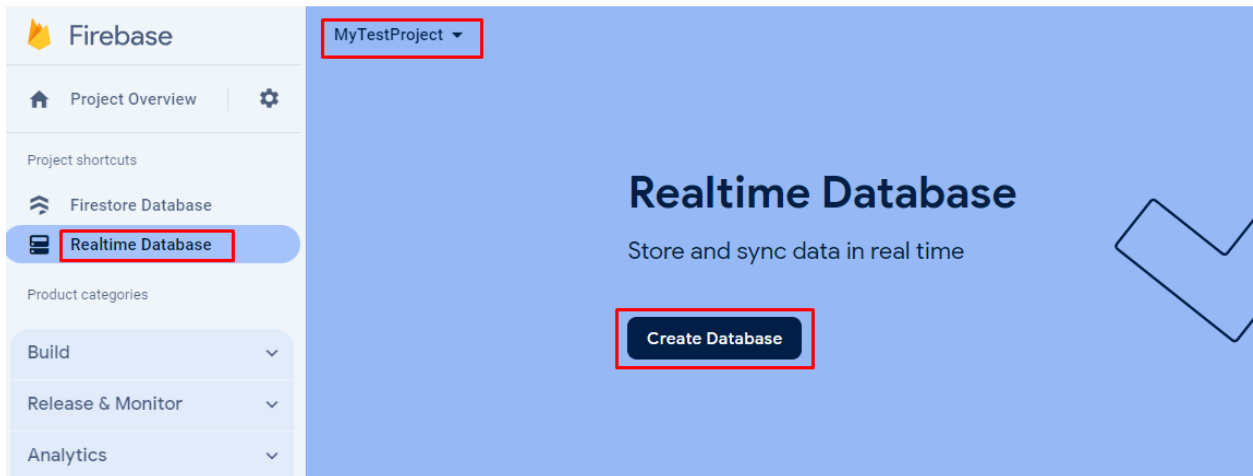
Firebase

Project Overview

Project shortcuts

Firestore Database

Realtime Database

Product categories

Build

Release & Monitor

Analytics

MyTestProject

Realtime Database

Store and sync data in real time

Create Database